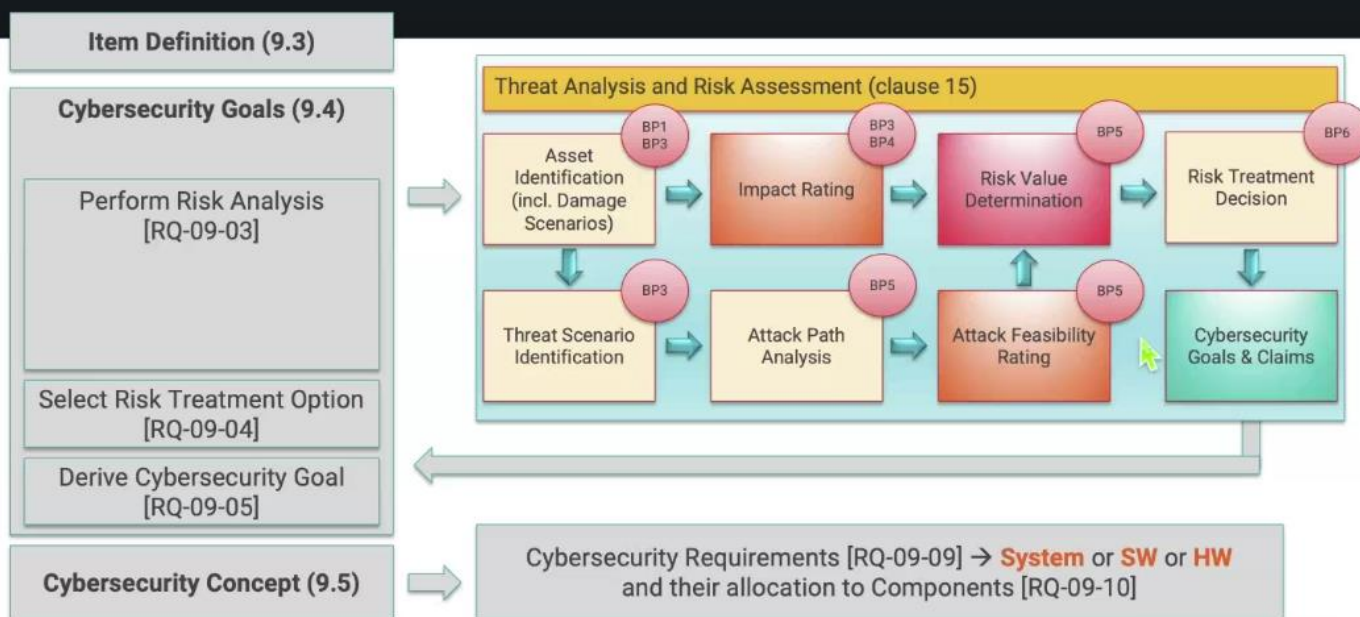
Item Definition (9.3)

Cybersecurity Goals (9.4)

Perform Risk Analysis [RQ-09-03]

Select Risk Treatment Option [RQ-09-04]

Derive Cybersecurity Goal [RQ-09-05]

Cybersecurity Concept (9.5)

Threat Analysis and Risk Assessment (clause 15)

BP1 BP3

Asset Identification (incl. Damage Scenarios)

BP3 BP4

Impact Rating

BP5

Risk Value Determination

BP6

Risk Treatment Decision

BP3

Threat Scenario Identification

BP5

Attack Path Analysis

BP5

Attack Feasibility Rating

Cybersecurity Goals & Claims

Cybersecurity Requirements [RQ-09-09] → System or SW or HW and their allocation to Components [RQ-09-10]